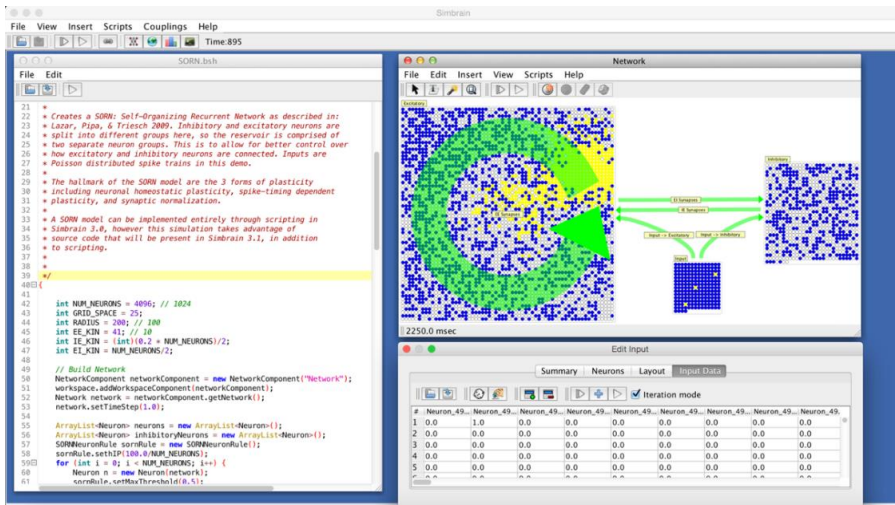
Simbrain

File View Insert Scripts Couplings Help

Time:895

SORN.bsh

File Edit

21 *
22 * Creates a SORN: Self-Organizing Recurrent Network as described in:
23 * Lazar, Pipa, & Triesch 2009. Inhibitory and excitatory neurons are
24 * split into different groups here, so the reservoir is comprised of
25 * two separate neuron groups. This is to allow for better control over
26 * how excitatory and inhibitory neurons are connected. Inputs are
27 * Poisson distributed spike trains in this demo.
28 *
29 * The hallmark of the SORN model are the 3 forms of plasticity
30 * including neuronal homeostatic plasticity, spike-timing dependent
31 * plasticity, and synaptic normalization.
32 *
33 * A SORN model can be implemented entirely through scripting in
34 * Simbrain 3.0, however this simulation takes advantage of
35 * source code that will be present in Simbrain 3.1, in addition
36 * to scripting.
37 *
38 *
39 */
40 {
41
42 int NUM_NEURONS = 4096; // 1024
43 int GRID_SPACE = 25;
44 int RADIUS = 200; // 100
45 int EE_KIN = 41; // 10
46 int IE_KIN = (int)(0.2 * NUM_NEURONS)/2;
47 int EI_KIN = NUM_NEURONS/2;
48
49 // Build Network
50 NetworkComponent networkComponent = new NetworkComponent("Network");
51 workspace.addWorkspaceComponent(networkComponent);
52 Network network = networkComponent.getNetwork();
53 network.setTimeStep(1.0);
54
55 ArrayList<Neuron> neurons = new ArrayList<Neuron>();
56 ArrayList<Neuron> inhibitoryNeurons = new ArrayList<Neuron>();
57 SORNNeuronRule sornRule = new SORNNeuronRule();
58 sornRule.setHIP(100.0/NUM_NEURONS);
59 for (int i = 0; i < NUM_NEURONS; i++) {
60 Neuron n = new Neuron(network);
61 sornRule.setMaxThreshold(0.5);

Network

File Edit Insert View Scripts Help

Excitatory

EE Synapses

EI Synapses

IE Synapses

Inhibitory

Input -> Excitatory

Input -> Inhibitory

Input

2250.0 msec

Edit Input

Summary Neurons Layout Input Data

Iteration mode

| # | Neuron_49... | Neuron_49... | Neuron_49... | Neuron_49... | Neuron_49... | Neuron_49... | Neuron_49... | Neuron_49... | Neuron_49... |
|---|---|---|---|---|---|---|---|---|---|
| 1 | 0.0 | 1.0 | 0.0 | 0.0 | 0.0 | 0.0 | 0.0 | 0.0 | 0.0 |
| 2 | 0.0 | 0.0 | 0.0 | 0.0 | 0.0 | 0.0 | 0.0 | 0.0 | 0.0 |
| 3 | 0.0 | 0.0 | 0.0 | 0.0 | 0.0 | 0.0 | 0.0 | 0.0 | 0.0 |
| 4 | 0.0 | 0.0 | 0.0 | 0.0 | 0.0 | 0.0 | 0.0 | 0.0 | 0.0 |
| 5 | 0.0 | 0.0 | 0.0 | 0.0 | 0.0 | 0.0 | 0.0 | 0.0 | 0.0 |